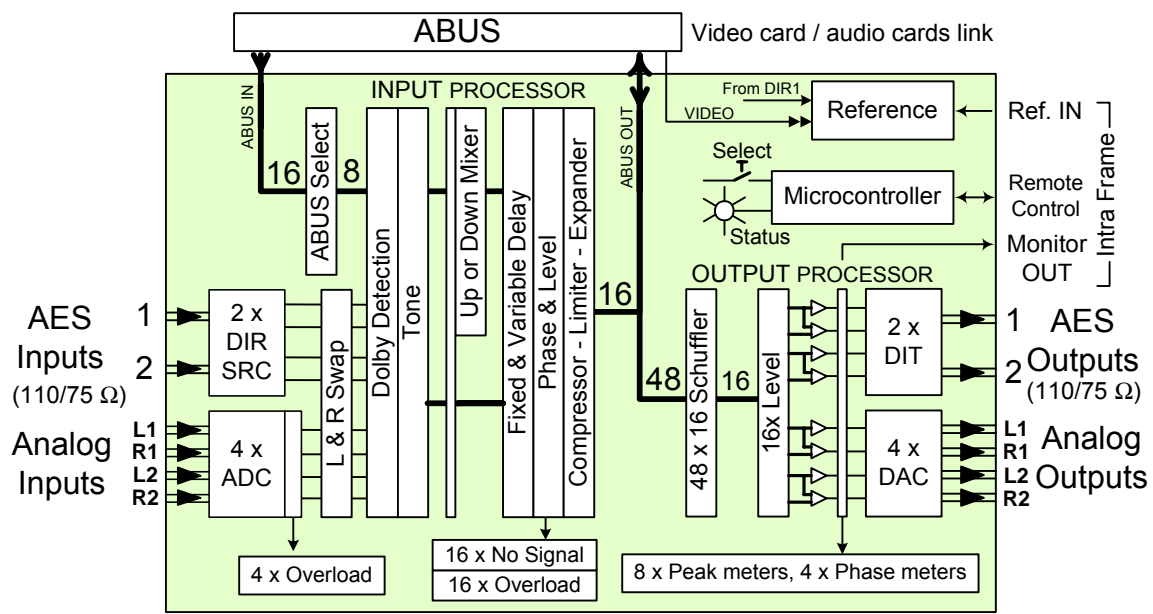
ABUS

Video card / audio cards link

INPUT PROCESSOR

ABUS IN

16

ABUS Select

8

Dolby Detection

Tone

Up or Down Mixer

Fixed & Variable Delay

Phase & Level

Compressor - Limiter - Expander

ABUS OUT

From DIR1

VIDEO

Reference

Ref. IN

Select

Microcontroller

Remote Control

Status

Intra Frame

Monitor OUT

OUTPUT PROCESSOR

AES Inputs (110/75 Ω)

1

2

2 x DIR SRC

L & R Swap

16

48

48 x 16 Schuffler

16

16x Level

2 x DIT

1

2

AES Outputs (110/75 Ω)

Analog Inputs

L1

R1

L2

R2

4 x ADC

4 x DAC

L1

R1

L2

R2

Analog Outputs

4 x Overload

16 x No Signal

16 x Overload

8 x Peak meters, 4 x Phase meters